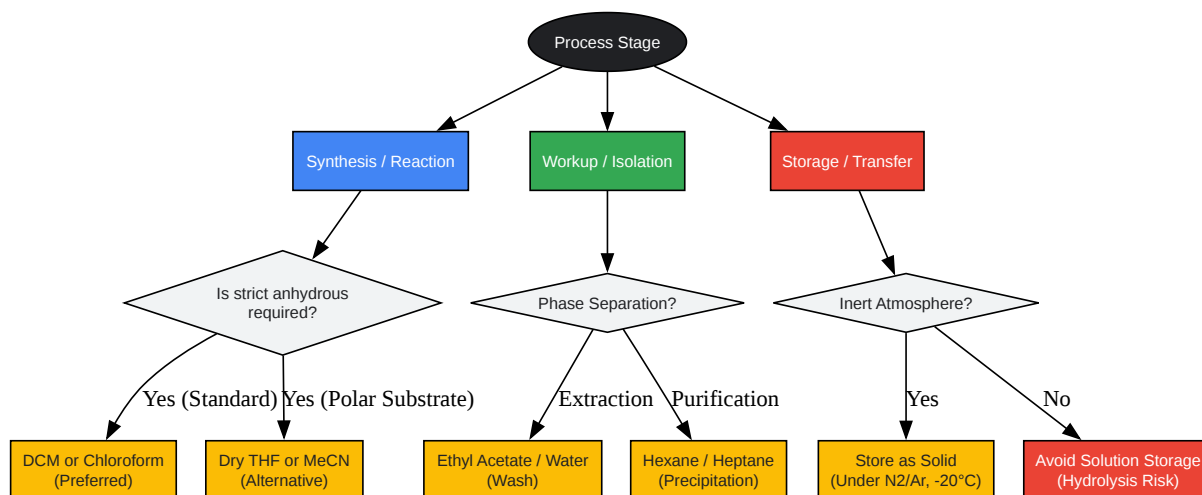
Process Stage

Synthesis / Reaction

Workup / Isolation

Storage / Transfer

Is strict anhydrous required?

Phase Separation?

Inert Atmosphere?

Yes (Standard)

Yes (Polar Substrate)

Extraction

Purification

Yes

No

DCM or Chloroform (Preferred)

Dry THF or MeCN (Alternative)

Ethyl Acetate / Water (Wash)

Hexane / Heptane (Precipitation)

Store as Solid (Under N2/Ar, -20°C)

Avoid Solution Storage (Hydrolysis Risk)